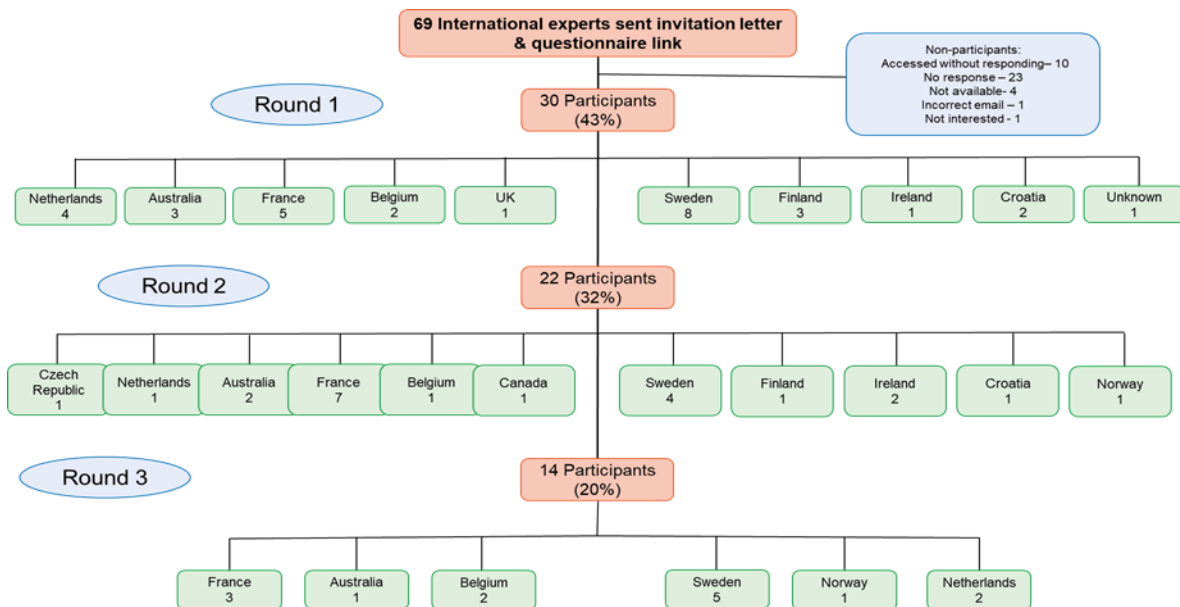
69 International experts sent invitation letter & questionnaire link

Non-participants:
Accessed without responding– 10
No response – 23
Not available- 4
Incorrect email – 1
Not interested - 1

Round 1

30 Participants (43%)

Netherlands 4
Australia 3
France 5
Belgium 2
UK 1
Sweden 8
Finland 3
Ireland 1
Croatia 2
Unknown 1

Round 2

22 Participants (32%)

Czech Republic 1
Netherlands 1
Australia 2
France 7
Belgium 1
Canada 1
Sweden 4
Finland 1
Ireland 2
Croatia 1
Norway 1

Round 3

14 Participants (20%)

France 3
Australia 1
Belgium 2
Sweden 5
Norway 1
Netherlands 2